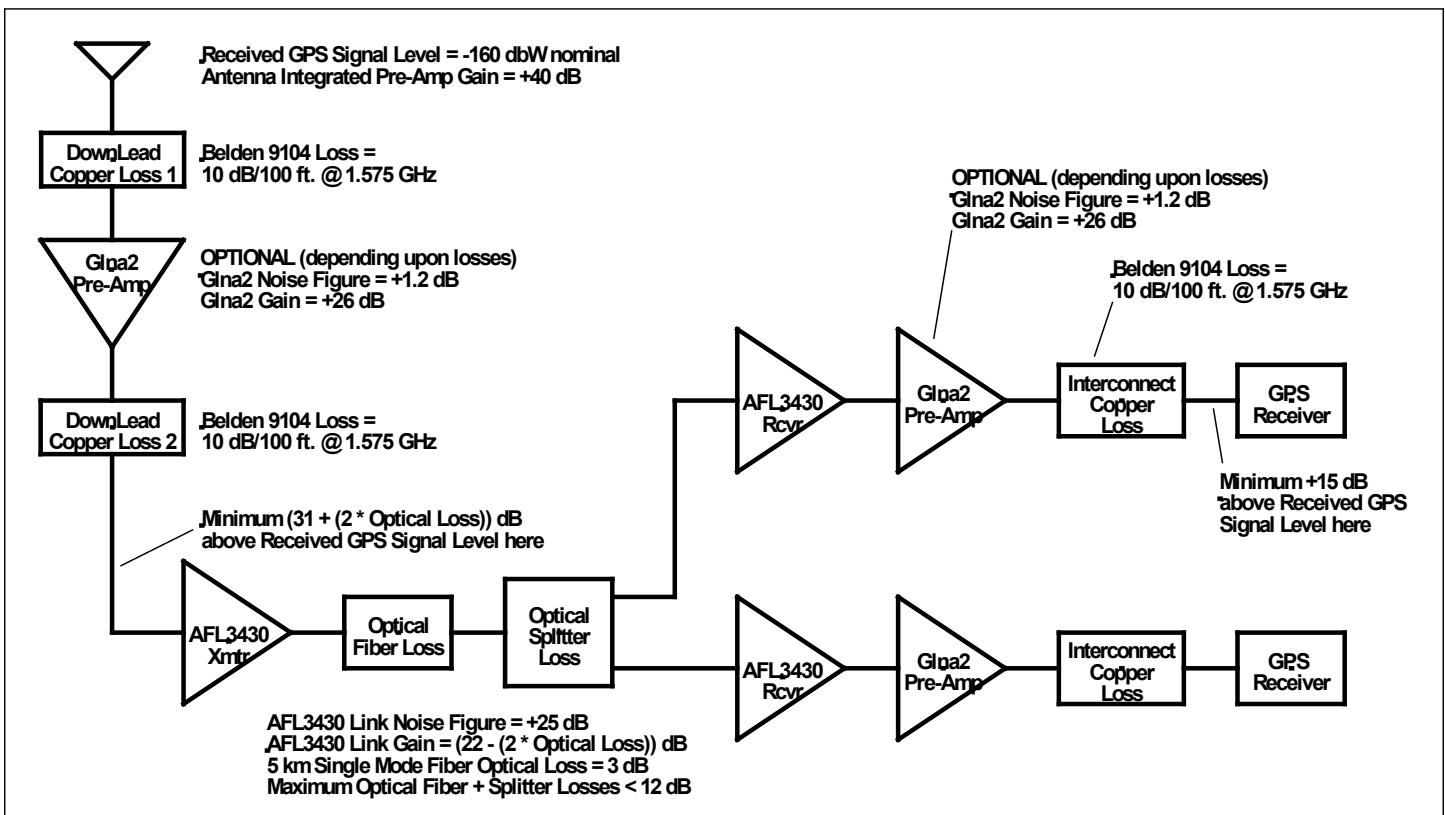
Received GPS Signal Level = -160 dbW nominal
Antenna Integrated Pre-Amp Gain = +40 dB

Down Lead Copper Loss 1

Belden 9104 Loss =
10 dB/100 ft. @ 1.575 GHz

Glna2 Pre-Amp

OPTIONAL (depending upon losses)
Glna2 Noise Figure = +1.2 dB
Glna2 Gain = +26 dB

Down Lead Copper Loss 2

Belden 9104 Loss =
10 dB/100 ft. @ 1.575 GHz

Minimum (31 + (2 * Optical Loss)) dB
above Received GPS Signal Level here

AFL3430 Xmtr

Optical Fiber Loss

Optical Splitter Loss

OPTIONAL (depending upon losses)
Glna2 Noise Figure = +1.2 dB
Glna2 Gain = +26 dB

Belden 9104 Loss =
10 dB/100 ft. @ 1.575 GHz

AFL3430 Rcvr

Glna2 Pre-Amp

Interconnect Copper Loss

GPS Receiver

Minimum +15 dB
above Received GPS
Signal Level here

AFL3430 Rcvr

Glna2 Pre-Amp

Interconnect Copper Loss

GPS Receiver

AFL3430 Link Noise Figure = +25 dB
AFL3430 Link Gain = (22 - (2 * Optical Loss)) dB
5 km Single Mode Fiber Optical Loss = 3 dB
Maximum Optical Fiber + Splitter Losses < 12 dB